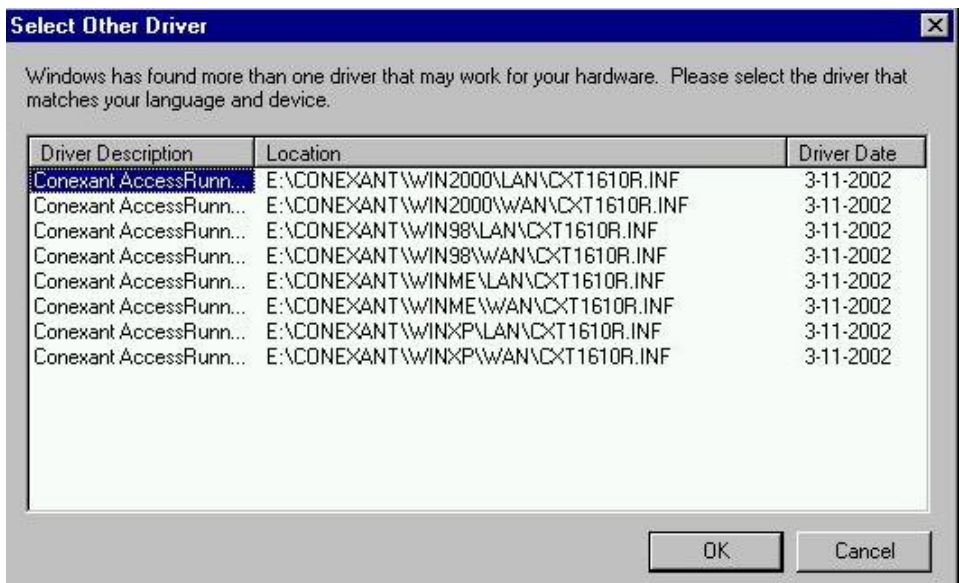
Select Other Driver

Windows has found more than one driver that may work for your hardware. Please select the driver that matches your language and device.

| Driver Description | Location | Driver Date |
|---|---|---|
| Conexant AccessRunn... | E:\CONEXANT\WIN2000\LAN\CXT1610R.INF | 3-11-2002 |
| Conexant AccessRunn... | E:\CONEXANT\WIN2000\WAN\CXT1610R.INF | 3-11-2002 |
| Conexant AccessRunn... | E:\CONEXANT\WIN98\LAN\CXT1610R.INF | 3-11-2002 |
| Conexant AccessRunn... | E:\CONEXANT\WIN98\WAN\CXT1610R.INF | 3-11-2002 |
| Conexant AccessRunn... | E:\CONEXANT\WINME\LAN\CXT1610R.INF | 3-11-2002 |
| Conexant AccessRunn... | E:\CONEXANT\WINME\WAN\CXT1610R.INF | 3-11-2002 |
| Conexant AccessRunn... | E:\CONEXANT\WINXP\LAN\CXT1610R.INF | 3-11-2002 |
| Conexant AccessRunn... | E:\CONEXANT\WINXP\WAN\CXT1610R.INF | 3-11-2002 |

OK

Cancel